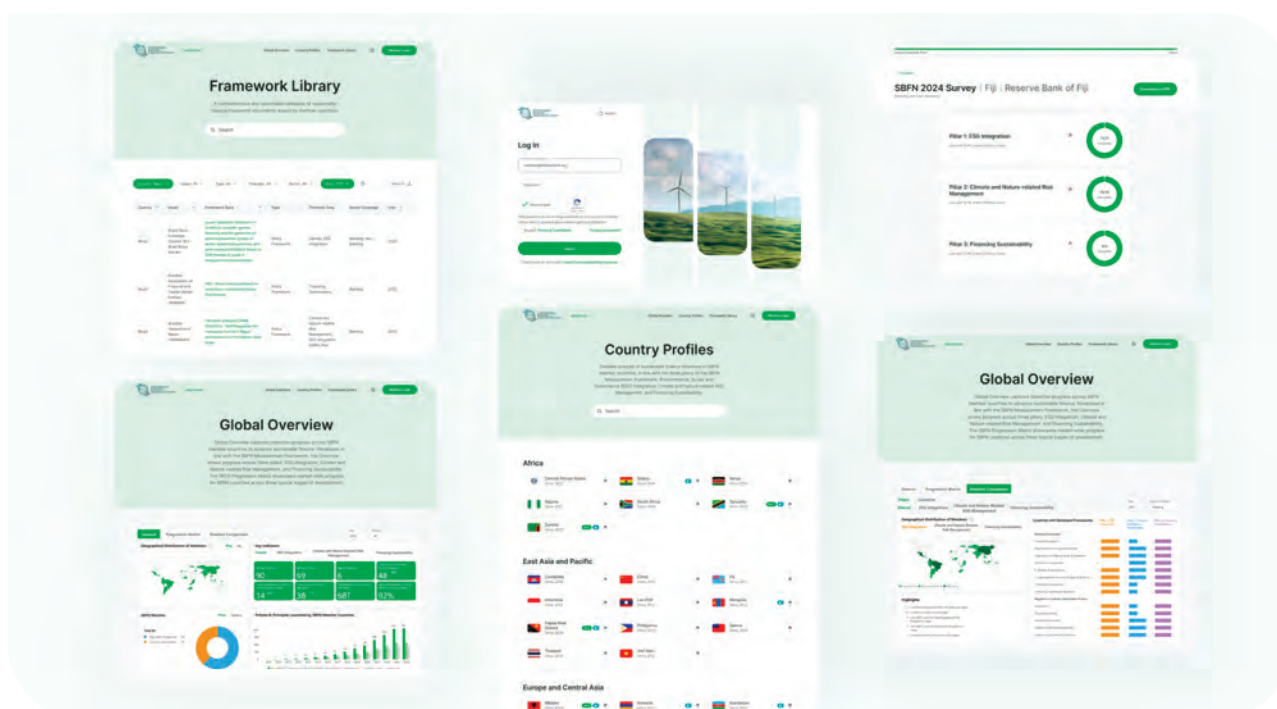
Framework Library

Search

Log In

Country Profiles

Search

Africa

East Asia and Pacific

Europe and Central Asia

SBFN 2024 Survey | Fiji | Reserve Bank of Fiji

Pillar 1: ESG Integration

Pillar 2: Climate and Nature-related Risk Management

Pillar 3: Financing Sustainability

Global Overview

Global Overview

Highlights